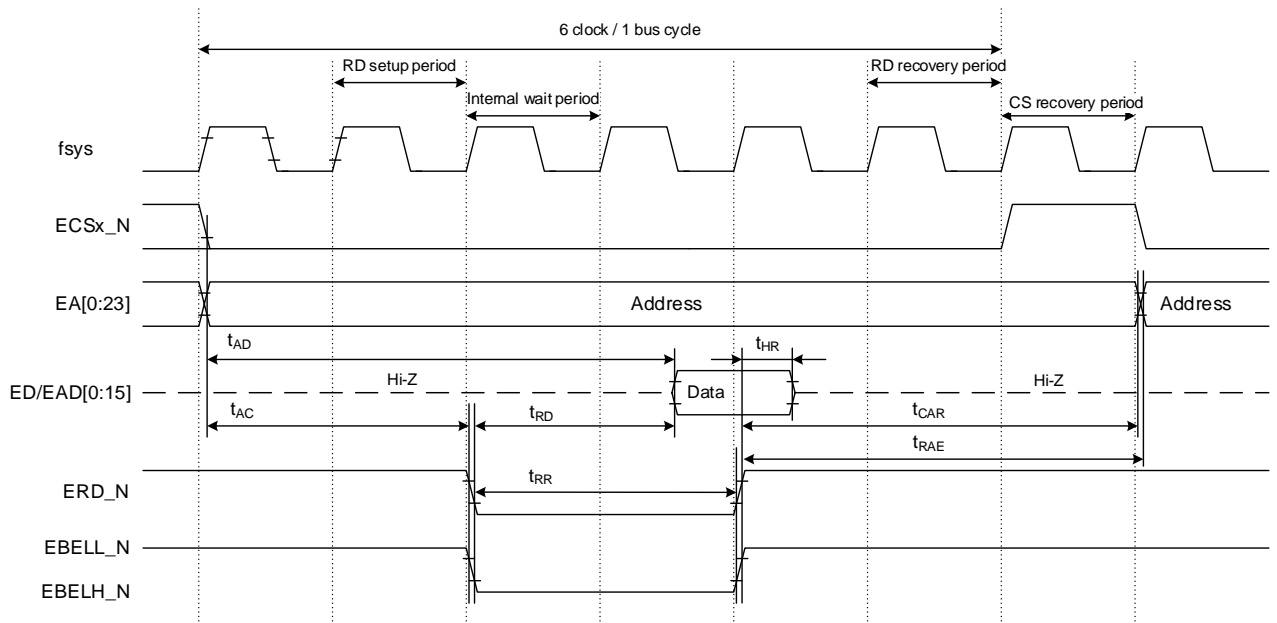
6 clock / 1 bus cycle

RD setup period

Internal wait period

RD recovery period

CS recovery period

fsys

ECSx_N

EA[0:23]

Address

Address

$t_{AD}$

$t_{HR}$

ED/EAD[0:15]

Hi-Z

Data

Hi-Z

$t_{AC}$

$t_{RD}$

$t_{CAR}$

$t_{RAE}$

ERD_N

$t_{RR}$

EBELL_N

EBELH_N